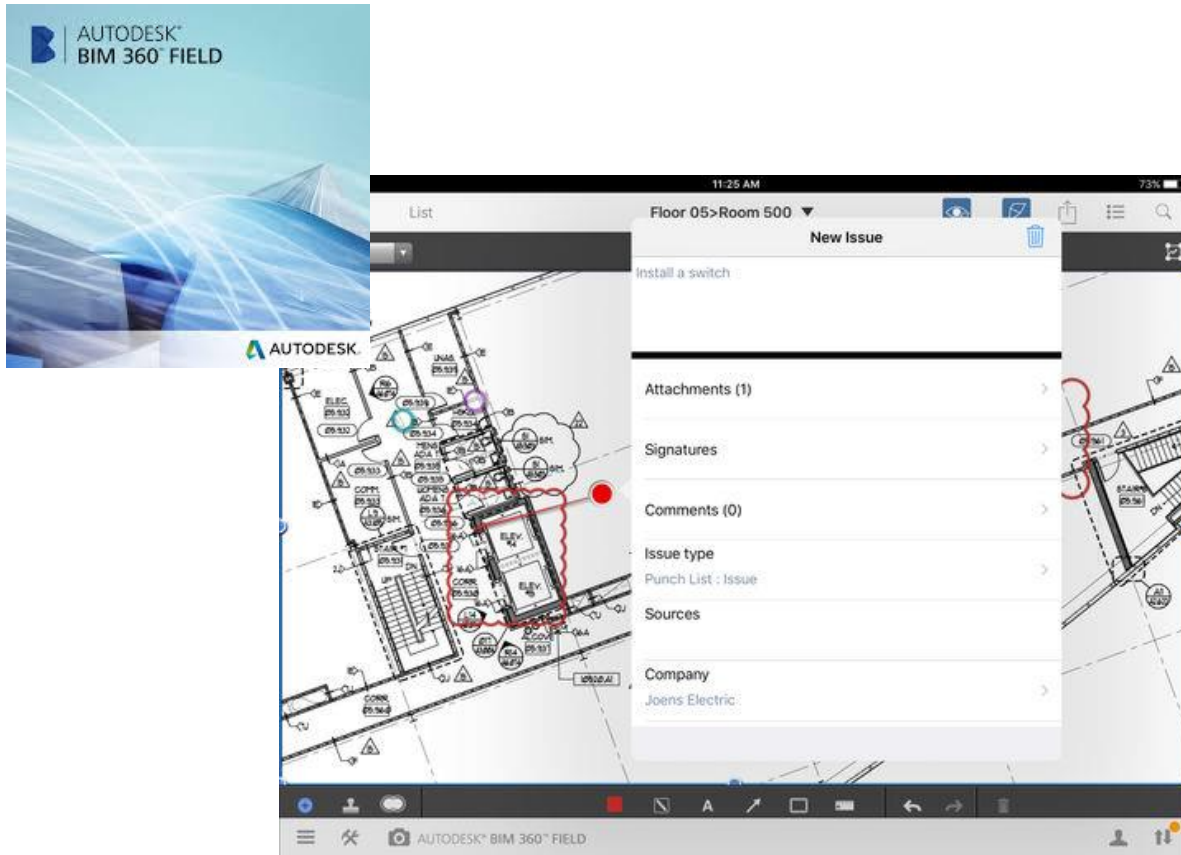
AUTODESK®
BIM 360™ FIELD

AUTODESK.

11:25 AM
73%

List
Floor 05>Room 500 ▼

New Issue

Install a switch

Attachments (1)

Signatures

Comments (0)

Issue type
Punch List : Issue

Sources

Company
Joens Electric

ELEC.
COMM
STAIR
UP
DN
CORR.
ELEV.
ELEV.
CORR
STAIR
DN

AUTODESK® BIM 360™ FIELD